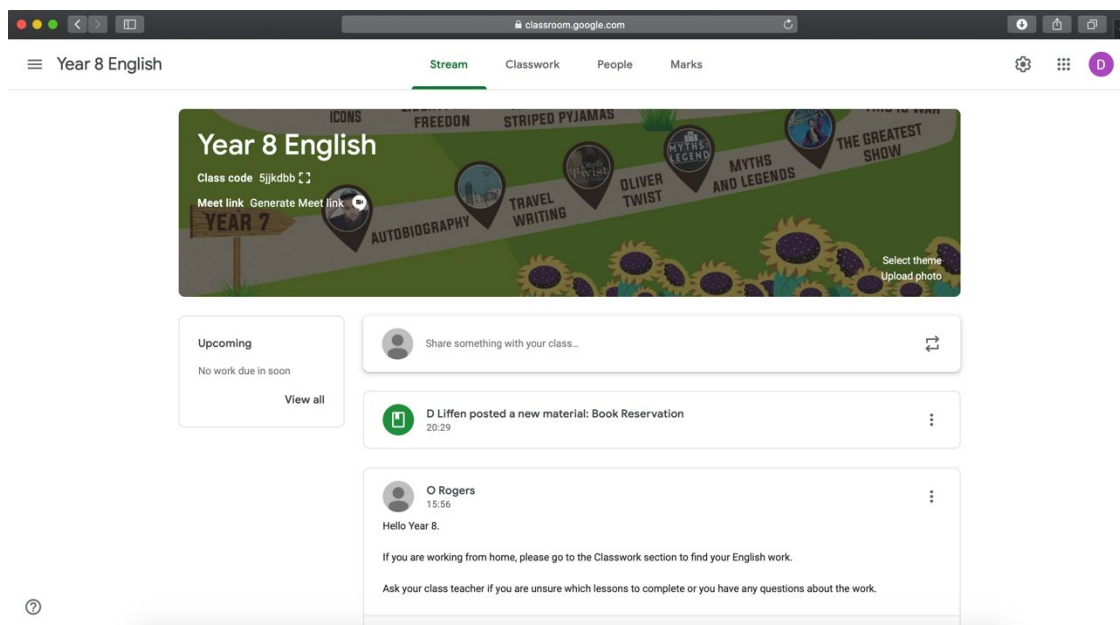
classroom.google.com

Year 8 English

Stream Classwork People Marks

D

ICONS FREEDOM STRIPED PYJAMAS THE GREATEST SHOW

Year 8 English

Class code 5jjkdbb

Meet link Generate Meet link

YEAR 7

AUTOBIOGRAPHY TRAVEL WRITING OLIVER TWIST MYTHS AND LEGENDS

MYTHS LEGEND

Select theme
Upload photo

Upcoming

No work due in soon

View all

Share something with your class...

D Liffen posted a new material: Book Reservation
20:29

O Rogers
15:56

Hello Year 8.

If you are working from home, please go to the Classwork section to find your English work.

Ask your class teacher if you are unsure which lessons to complete or you have any questions about the work.